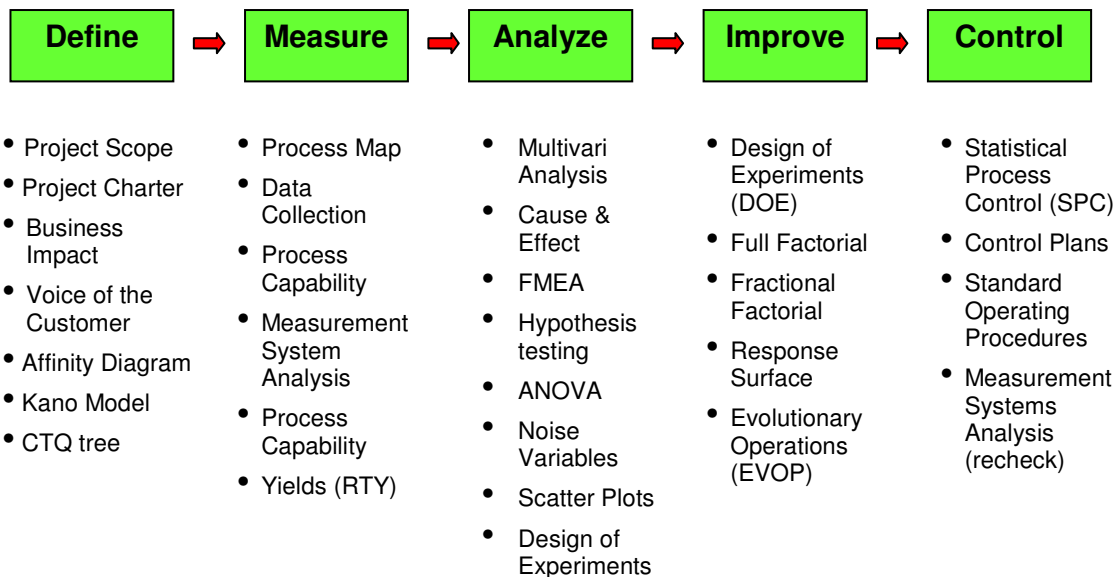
Define

Measure

Analyze

Improve

Control

- Project Scope
- Project Charter
- Business Impact
- Voice of the Customer
- Affinity Diagram
- Kano Model
- CTQ tree

- Process Map
- Data Collection
- Process Capability
- Measurement System Analysis
- Process Capability
- Yields (RTY)

- Multivari Analysis
- Cause & Effect
- FMEA
- Hypothesis testing
- ANOVA
- Noise Variables
- Scatter Plots
- Design of Experiments

- Design of Experiments (DOE)
- Full Factorial
- Fractional Factorial
- Response Surface
- Evolutionary Operations (EVOP)

- Statistical Process Control (SPC)
- Control Plans
- Standard Operating Procedures
- Measurement Systems Analysis (recheck)